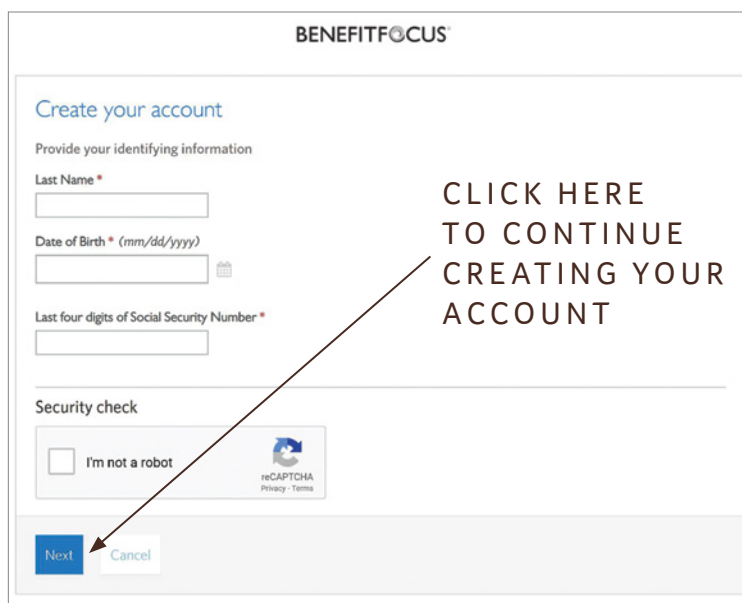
BENEFITFOCUS

Create your account

Provide your identifying information

Last Name *

Date of Birth * (mm/dd/yyyy)

Last four digits of Social Security Number *

CLICK HERE TO CONTINUE CREATING YOUR ACCOUNT

Security check

I'm not a robot

reCAPTCHA
Privacy - Terms

Next

Cancel